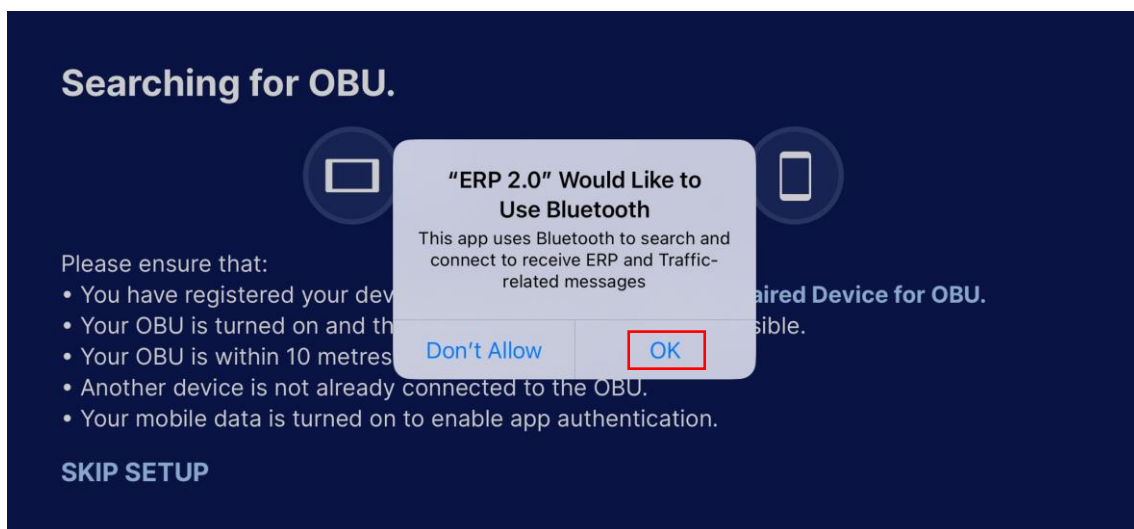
Searching for OBU.

"ERP 2.0" Would Like to Use Bluetooth

This app uses Bluetooth to search and connect to receive ERP and Traffic-related messages

Don't Allow

OK

Please ensure that:
• You have registered your dev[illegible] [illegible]aired Device for OBU.
• Your OBU is turned on and th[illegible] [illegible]sible.
• Your OBU is within 10 metres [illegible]
• Another device is not already connected to the OBU.
• Your mobile data is turned on to enable app authentication.

SKIP SETUP